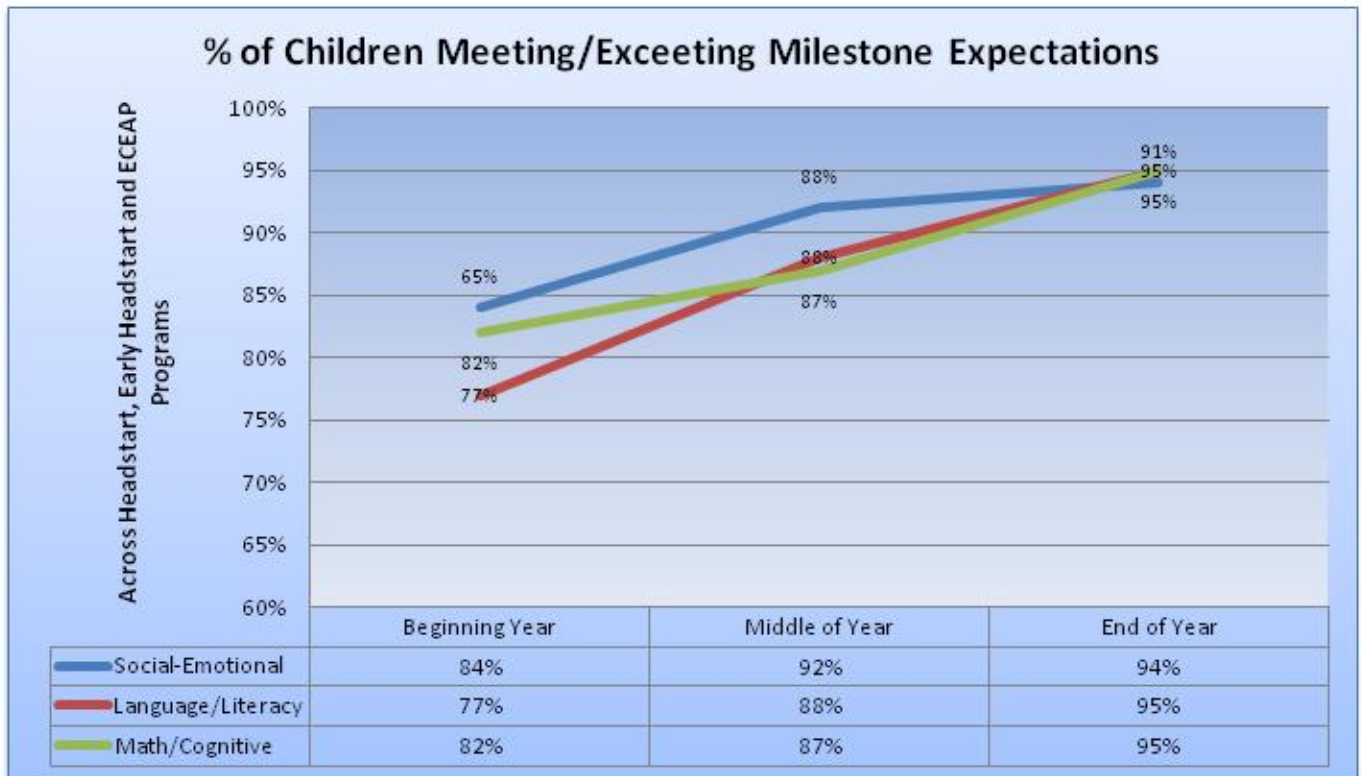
% of Children Meeting/Exceeting Milestone Expectations

Across Headstart, Early Headstart and ECEAP Programs

100%
95%
90%
85%
80%
75%
70%
65%
60%

65%
82%
77%
88%
88%
87%
91%
95%
95%

| | Beginning Year | Middle of Year | End of Year |
|---|---|---|---|
| Social-Emotional | 84% | 92% | 94% |
| Language/Literacy | 77% | 88% | 95% |
| Math/Cognitive | 82% | 87% | 95% |